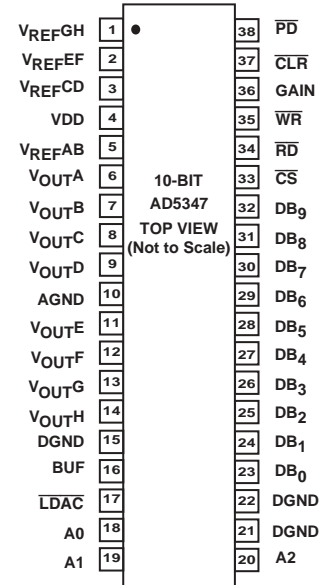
$V_{REF}GH$ 1
$V_{REF}EF$ 2
$V_{REF}CD$ 3
VDD 4
$V_{REF}AB$ 5
$V_{OUT}A$ 6
$V_{OUT}B$ 7
$V_{OUT}C$ 8
$V_{OUT}D$ 9
AGND 10
$V_{OUT}E$ 11
$V_{OUT}F$ 12
$V_{OUT}G$ 13
$V_{OUT}H$ 14
DGND 15
BUF 16
$\overline{LDAC}$ 17
A0 18
A1 19

10-BIT
AD5347
TOP VIEW
(Not to Scale)

38 $\overline{PD}$
37 $\overline{CLR}$
36 GAIN
35 $\overline{WR}$
34 $\overline{RD}$
33 $\overline{CS}$
32 $DB_9$
31 $DB_8$
30 $DB_7$
29 $DB_6$
28 $DB_5$
27 $DB_4$
26 $DB_3$
25 $DB_2$
24 $DB_1$
23 $DB_0$
22 DGND
21 DGND
20 A2